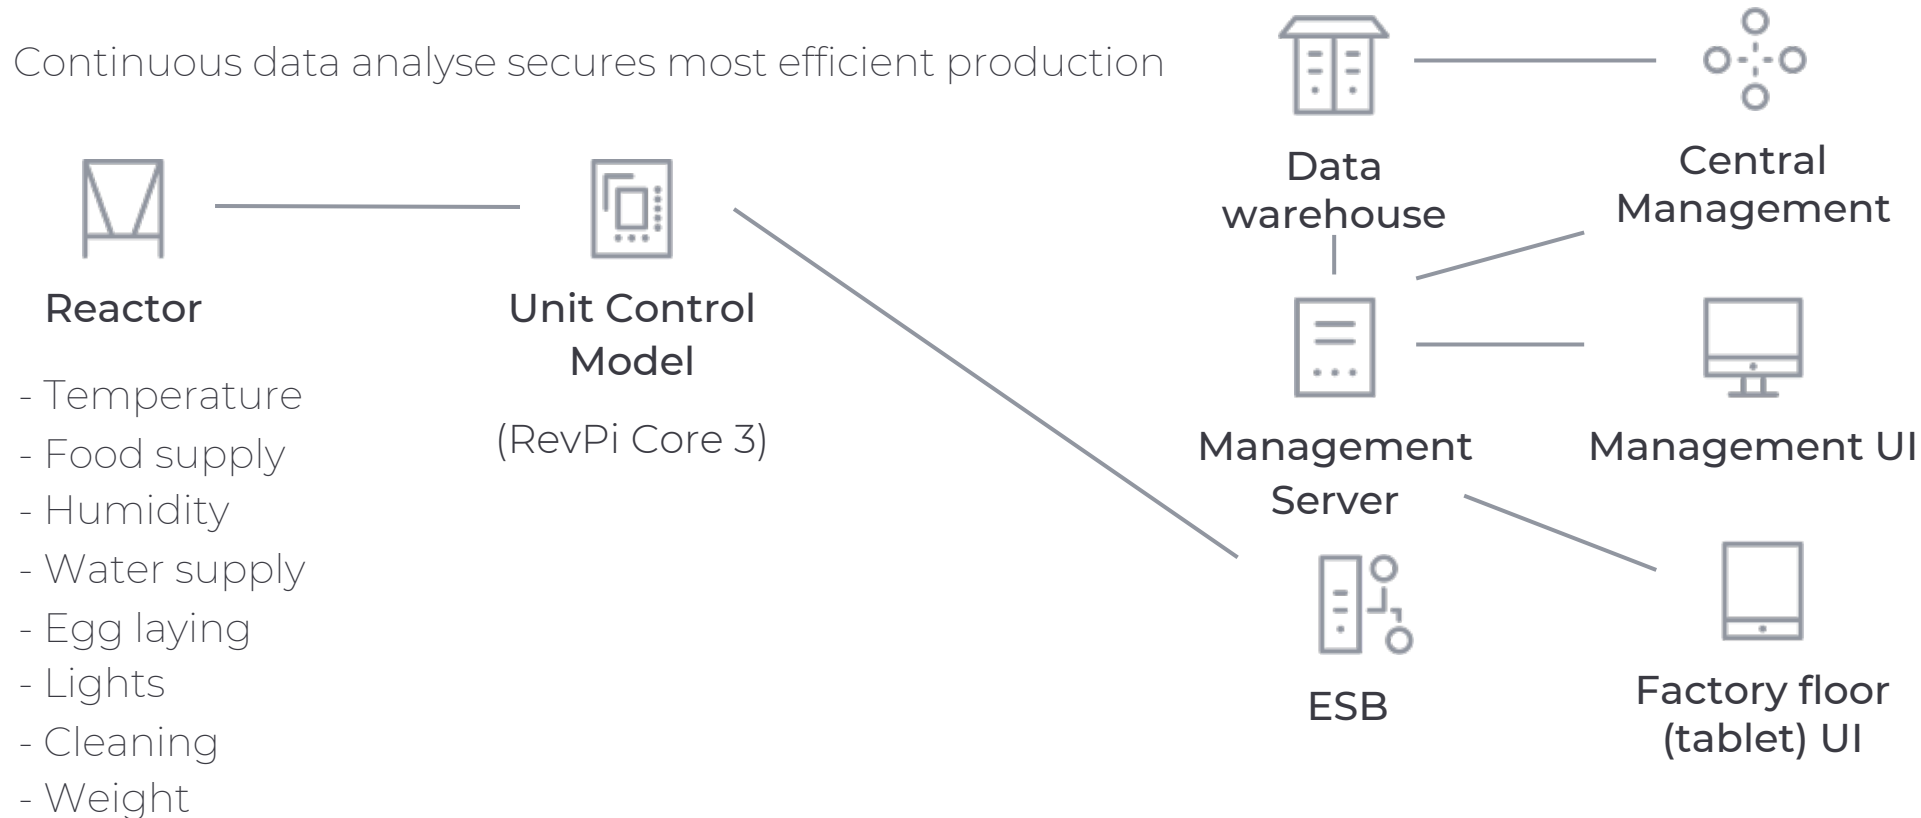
Continuous data analyse secures most efficient production

Reactor

- Temperature
- Food supply
- Humidity
- Water supply
- Egg laying
- Lights
- Cleaning
- Weight

Unit Control Model

(RevPi Core 3)

Data warehouse

Central Management

Management Server

Management UI

ESB

Factory floor (tablet) UI